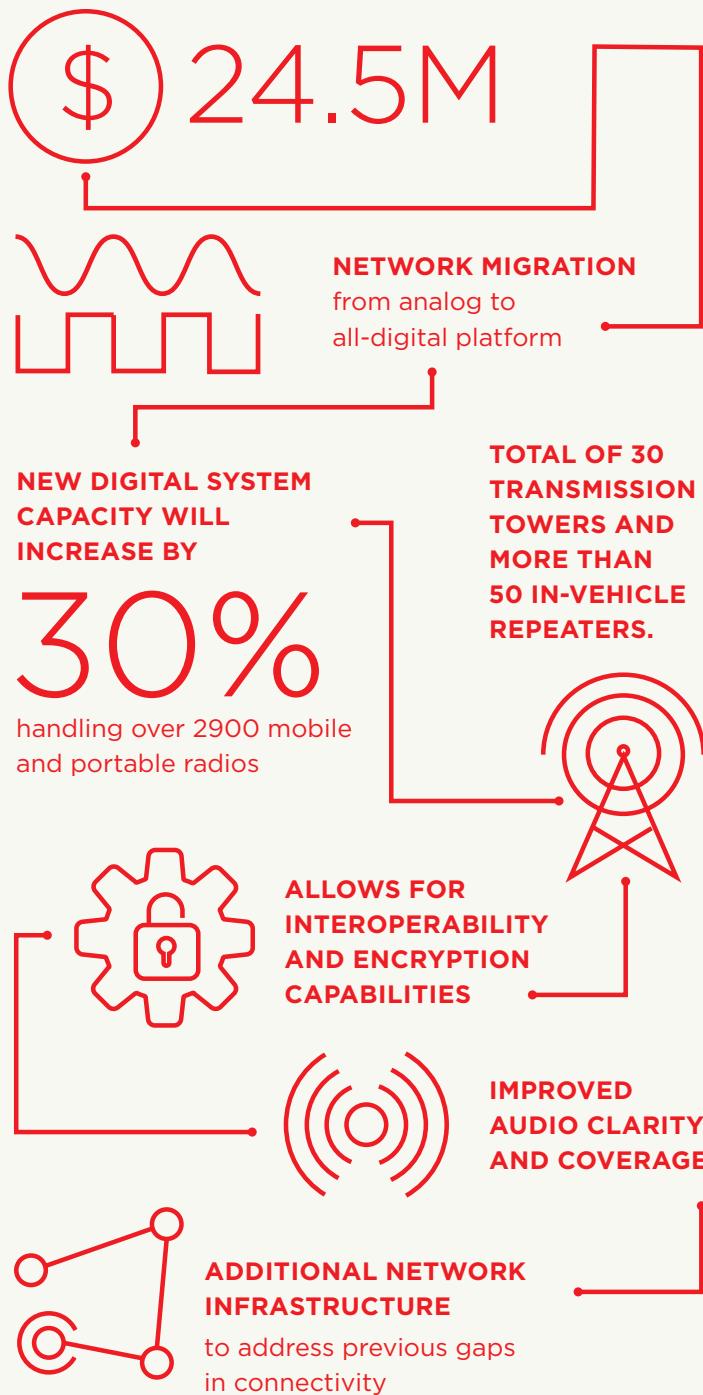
$ 24.5M

NETWORK MIGRATION
from analog to all-digital platform

NEW DIGITAL SYSTEM CAPACITY WILL INCREASE BY

30%

handling over 2900 mobile and portable radios

TOTAL OF 30 TRANSMISSION TOWERS AND MORE THAN 50 IN-VEHICLE REPEATERS.

ALLOWS FOR INTEROPERABILITY AND ENCRYPTION CAPABILITIES

IMPROVED AUDIO CLARITY AND COVERAGE

ADDITIONAL NETWORK INFRASTRUCTURE
to address previous gaps in connectivity